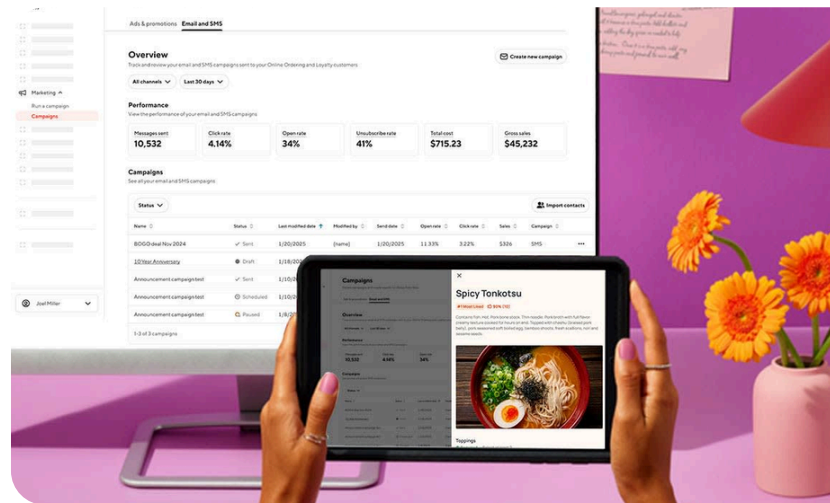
Ads & promotions   Email and SMS

Marketing
Run a campaign
Campaigns

Overview
Track and review your email and SMS campaigns sent to your Online Ordering and Loyalty customers

Create new campaign

All channels   Last 30 days

Performance
View the performance of your email and SMS campaigns

| Messages sent | Click rate | Open rate | Unsubscribe rate | Total cost | Gross sales |
|---|---|---|---|---|---|
| 10,532 | 4.14% | 34% | 41% | $715.23 | $45,232 |

Campaigns
See all your email and SMS campaigns

Status   Import contacts

| Name | Status | Last modified date | Modified by | Send date | Open rate | Click rate | Sales | Campaign |
|---|---|---|---|---|---|---|---|---|
| BOGO deal Nov 2024 | Sent | 1/20/2025 | [name] | 1/20/2025 | 11.33% | 3.22% | $326 | SMS |
| 10 Year Anniversary | Draft | 1/18/202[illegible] | | | | | | |
| Announcement campaign test | Sent | 1/10/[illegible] | | | | | | |
| Announcement campaign test | Scheduled | 1/10/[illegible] | | | | | | |
| Announcement campaign test | Paused | 1/8/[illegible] | | | | | | |

1-3 of 3 campaigns

Joel Miller

Campaigns
Overview
Performance

Spicy Tonkotsu
Toppings